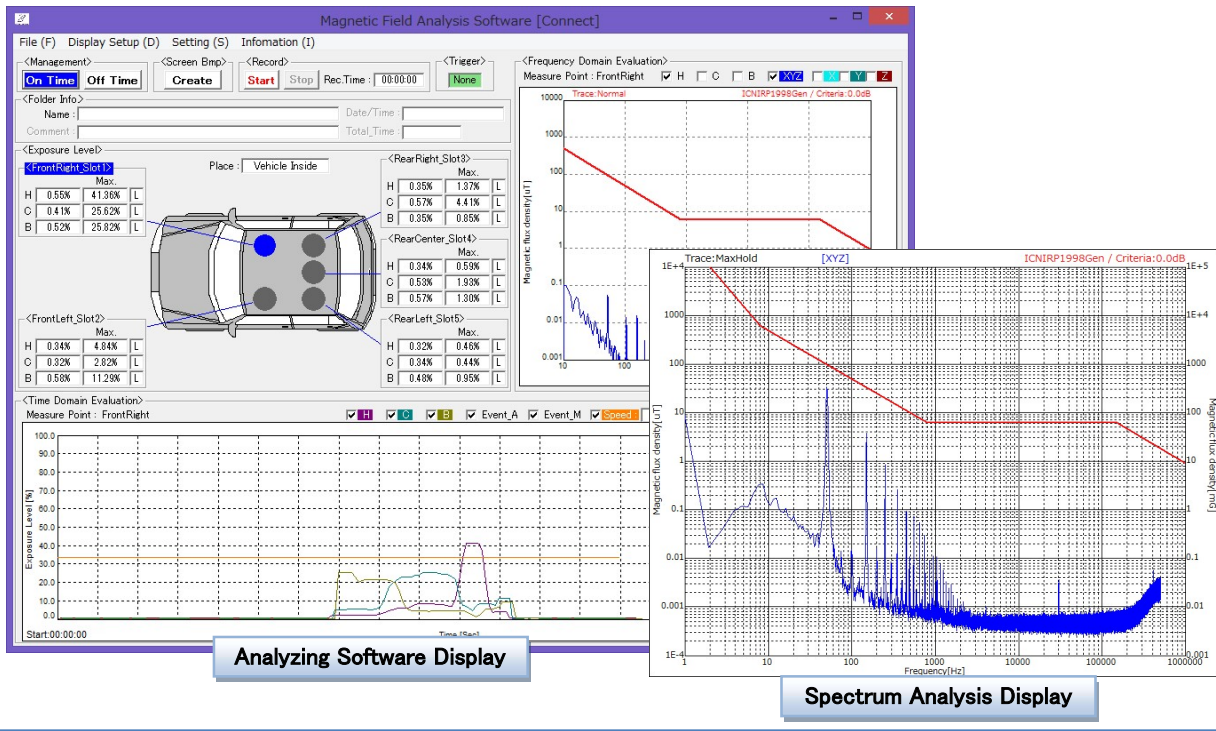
Magnetic Field Analysis Software [Connect]

File (F) Display Setup (D) Setting (S) Infomation (I)

<Management> On Time Off Time
<Screen Bmp> Create
<Record> Start Stop Rec.Time : 00:00:00
<Trigger> None

<Folder Info>
Name :
Comment :
Date/Time :
Total_Time :

<Exposure Level>
Place : Vehicle Inside

<FrontRight_Slot1>

| | | Max. | |
|---|---|---|---|
| H | 0.55% | 41.36% | L |
| C | 0.41% | 25.62% | L |
| B | 0.52% | 25.82% | L |

<RearRight_Slot3>

| | | Max. | |
|---|---|---|---|
| H | 0.35% | 1.37% | L |
| C | 0.57% | 4.41% | L |
| B | 0.35% | 0.85% | L |

<RearCenter_Slot4>

| | | Max. | |
|---|---|---|---|
| H | 0.34% | 0.59% | L |
| C | 0.53% | 1.93% | L |
| B | 0.57% | 1.30% | L |

<FrontLeft_Slot2>

| | | Max. | |
|---|---|---|---|
| H | 0.34% | 4.84% | L |
| C | 0.32% | 2.82% | L |
| B | 0.58% | 11.29% | L |

<RearLeft_Slot5>

| | | Max. | |
|---|---|---|---|
| H | 0.32% | 0.46% | L |
| C | 0.34% | 0.44% | L |
| B | 0.48% | 0.95% | L |

<Frequency Domain Evaluation>
Measure Point : FrontRight H C B XYZ X Y Z
Trace:Normal ICNIRP1998Gen / Criteria:0.0dB
10000 1000 100 10 1 0.1 0.01 0.001
Magnetic flux density[uT]
10 100

<Time Domain Evaluation>
Measure Point : FrontRight H C B Event_A Event_M Speed
100.0 90.0 80.0 70.0 60.0 50.0 40.0 30.0 20.0 10.0 0.0
Exposure Level [%]
Start:00:00:00
Time [Sec]

Trace:MaxHold [XYZ] ICNIRP1998Gen / Criteria:0.0dB
1E+4 1000 100 10 1 0.1 0.01 0.001 1E-4
Magnetic flux density[uT]
1E+5 1E+4 1000 100 10 1 0.1 0.01 0.001
Magnetic flux density[mG]
1 10 100 1000 10000 100000 1000000
Frequency[Hz]

Analyzing Software Display

Spectrum Analysis Display